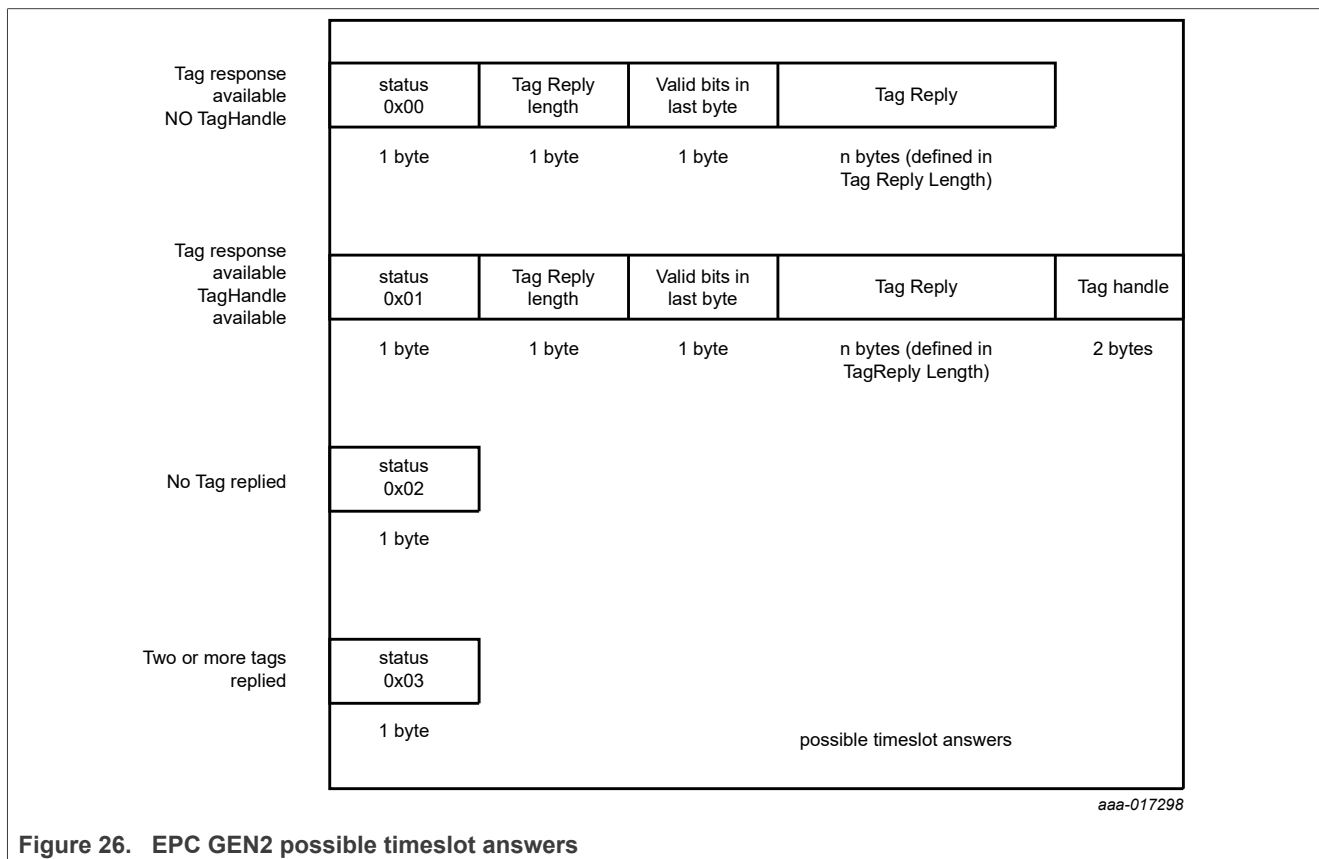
Tag response available NO TagHandle

| status 0x00 | Tag Reply length | Valid bits in last byte | Tag Reply |
|---|---|---|---|
| 1 byte | 1 byte | 1 byte | n bytes (defined in Tag Reply Length) |

Tag response available TagHandle available

| status 0x01 | Tag Reply length | Valid bits in last byte | Tag Reply | Tag handle |
|---|---|---|---|---|
| 1 byte | 1 byte | 1 byte | n bytes (defined in TagReply Length) | 2 bytes |

No Tag replied

| status 0x02 |
|---|
| 1 byte |

Two or more tags replied

| status 0x03 |
|---|
| 1 byte |

possible timeslot answers

aaa-017298

Figure 26. EPC GEN2 possible timeslot answers